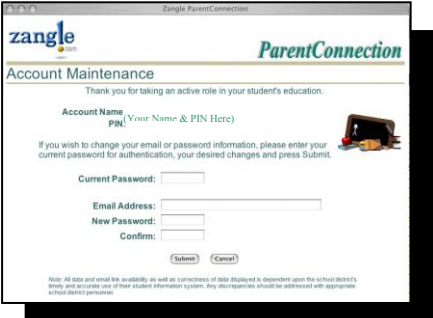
Zangle ParentConnection

zangle .com

ParentConnection

Account Maintenance

Thank you for taking an active role in your student's education.

Account Name
PIN: (Your Name & PIN Here)

If you wish to change your email or password information, please enter your current password for authentication, your desired changes and press Submit.

Current Password:

Email Address:

New Password:

Confirm:

Submit Cancel

Note: All data and email link availability as well as correctness of data displayed is dependent upon the school district's timely and accurate use of their student information system. Any discrepancies should be addressed with appropriate school district personnel.